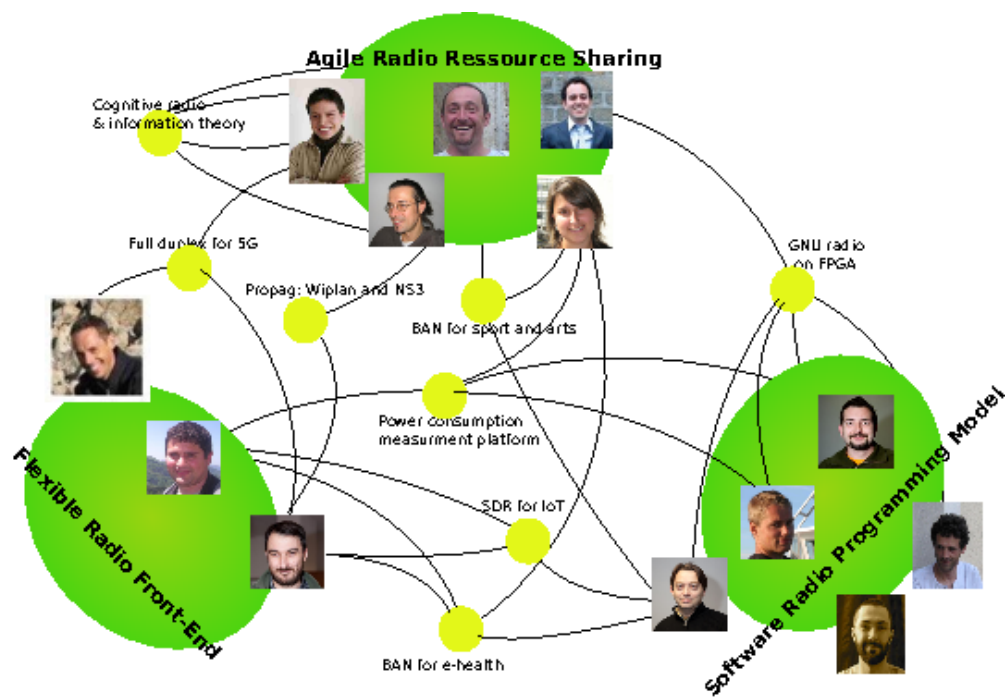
Agile Radio Ressource Sharing

Cognitive radio & information theory

Full duplex for 5G

Propag: Wiplan and NS3

BAN for sport and arts

GNU radio on FPGA

Power consumption measurment platform

SDR for IoT

BAN for e-health

Flexible Radio Front-End

Software Radio Programming Model